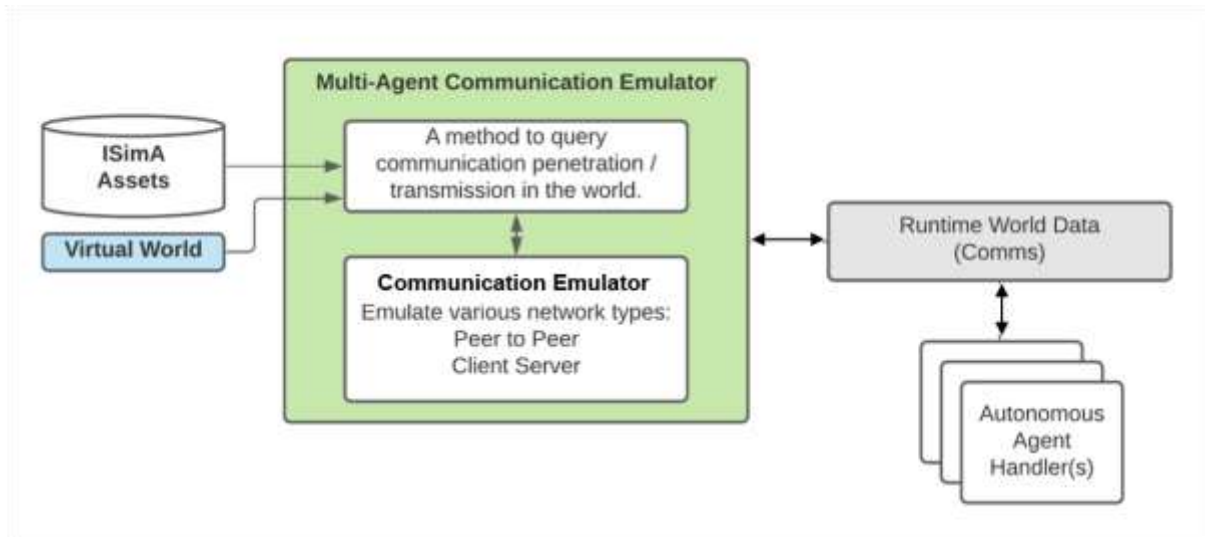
ISimA Assets

Virtual World

Multi-Agent Communication Emulator

A method to query communication penetration / transmission in the world.

Communication Emulator
Emulate various network types:
Peer to Peer
Client Server

Runtime World Data (Comms)

Autonomous Agent Handler(s)